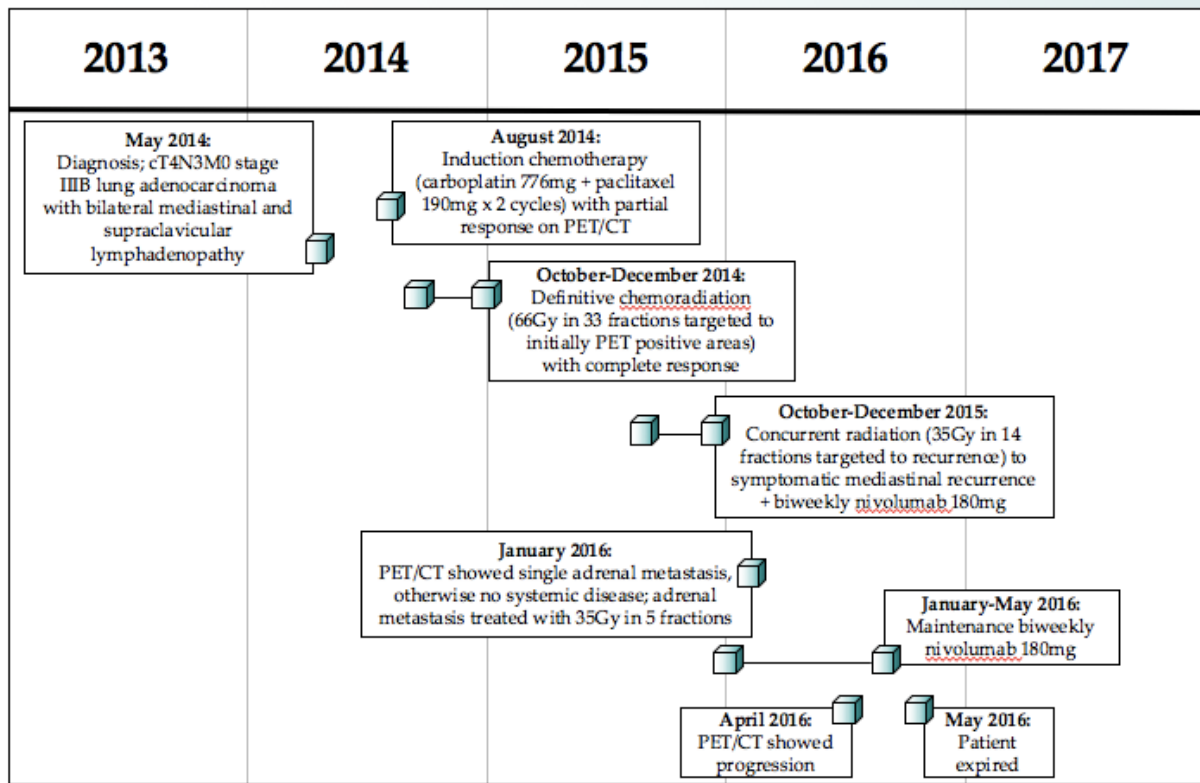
| 2013 | 2014 | 2015 | 2016 | 2017 |
|---|---|---|---|---|

**May 2014:**
Diagnosis; cT4N3M0 stage IIIB lung adenocarcinoma with bilateral mediastinal and supraclavicular lymphadenopathy

**August 2014:**
Induction chemotherapy (carboplatin 776mg + paclitaxel 190mg x 2 cycles) with partial response on PET/CT

**October-December 2014:**
Definitive chemoradiation (66Gy in 33 fractions targeted to initially PET positive areas) with complete response

**October-December 2015:**
Concurrent radiation (35Gy in 14 fractions targeted to recurrence) to symptomatic mediastinal recurrence + biweekly nivolumab 180mg

**January 2016:**
PET/CT showed single adrenal metastasis, otherwise no systemic disease; adrenal metastasis treated with 35Gy in 5 fractions

**January-May 2016:**
Maintenance biweekly nivolumab 180mg

**April 2016:**
PET/CT showed progression

**May 2016:**
Patient expired